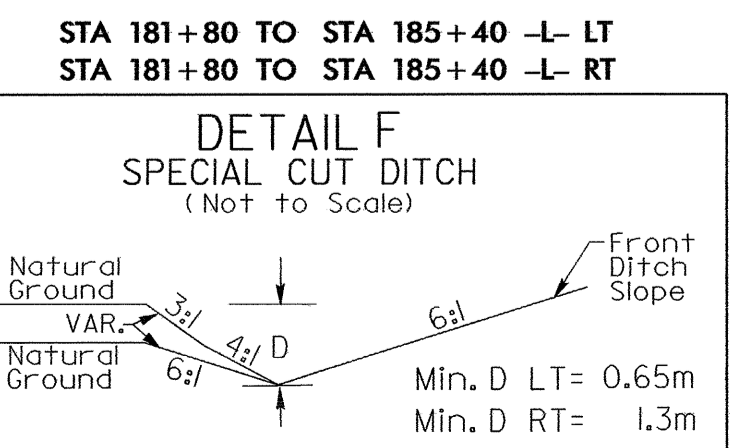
STA 181+80 TO STA 185+40 -L- LT
STA 181+80 TO STA 185+40 -L- RT

DETAIL F
SPECIAL CUT DITCH
(Not to Scale)

Natural Ground
VAR.
Natural Ground
3:1
4:1
D
6:1
6:1
Front Ditch Slope

Min. D LT= 0.65m
Min. D RT= 1.3m